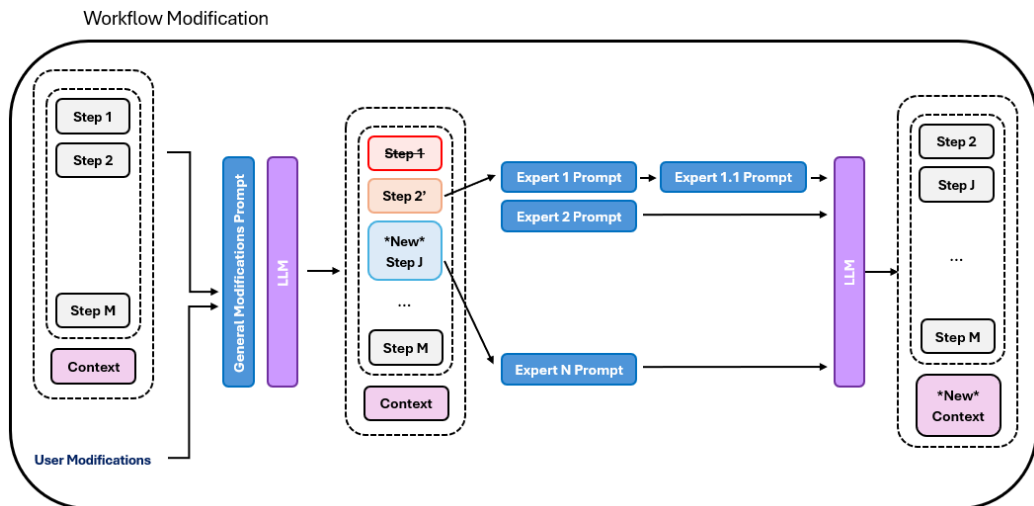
Workflow Modification

Step 1
Step 2
Step M
Context

User Modifications

General Modifications Prompt

LLM

~~Step 1~~
Step 2'
*New* Step J
...
Step M
Context

Expert 1 Prompt
Expert 1.1 Prompt
Expert 2 Prompt
Expert N Prompt

LLM

Step 2
Step J
...
Step M
*New* Context